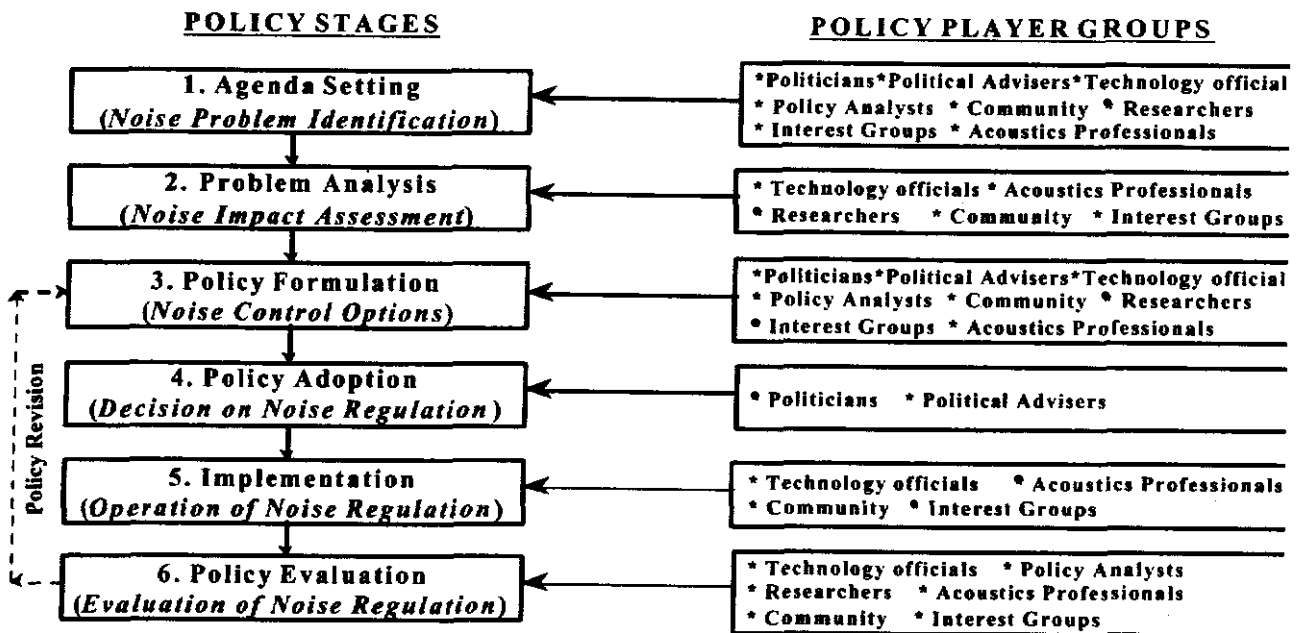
POLICY STAGES

POLICY PLAYER GROUPS

1. Agenda Setting
(*Noise Problem Identification*)

\*Politicians\*Political Advisers\*Technology official
\* Policy Analysts \* Community \* Researchers
\* Interest Groups \* Acoustics Professionals

2. Problem Analysis
(*Noise Impact Assessment*)

\* Technology officials \* Acoustics Professionals
\* Researchers \* Community \* Interest Groups

3. Policy Formulation
(*Noise Control Options*)

\*Politicians\*Political Advisers\*Technology official
\* Policy Analysts \* Community \* Researchers
\* Interest Groups \* Acoustics Professionals

Policy Revision

4. Policy Adoption
(*Decision on Noise Regulation*)

\* Politicians \* Political Advisers

5. Implementation
(*Operation of Noise Regulation*)

\* Technology officials \* Acoustics Professionals
\* Community \* Interest Groups

6. Policy Evaluation
(*Evaluation of Noise Regulation*)

\* Technology officials \* Policy Analysts
\* Researchers \* Acoustics Professionals
\* Community \* Interest Groups